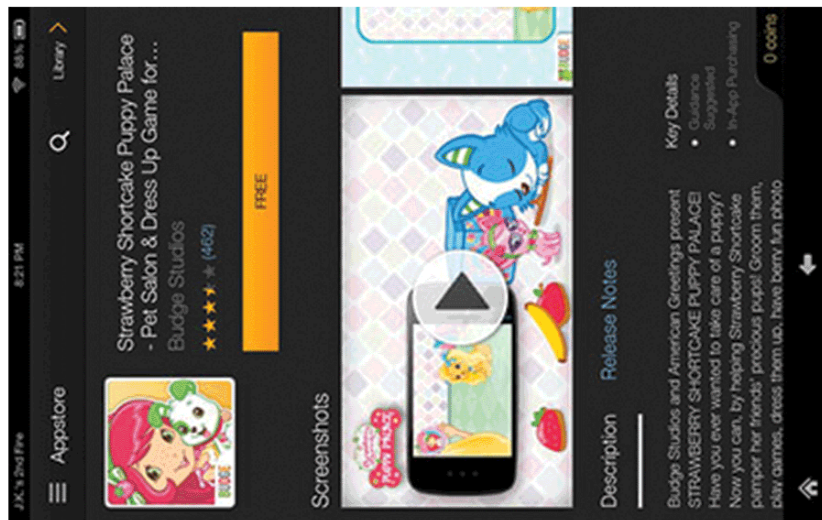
J.K.'s 2nd Fire
8:21 PM
88%

Appstore
Library

Strawberry Shortcake Puppy Palace - Pet Salon & Dress Up Game for...
Budge Studios
(462)
FREE

Screenshots

Description
Release Notes

Budge Studios and American Greetings present STRAWBERRY SHORTCAKE PUPPY PALACE! Have you ever wanted to take care of a puppy? Now you can, by helping Strawberry Shortcake pamper her friends' precious pups! Groom them, play games, dress them up, have berry fun photo

Key Details
• Guidance Suggested
• In-App Purchasing

0 coins